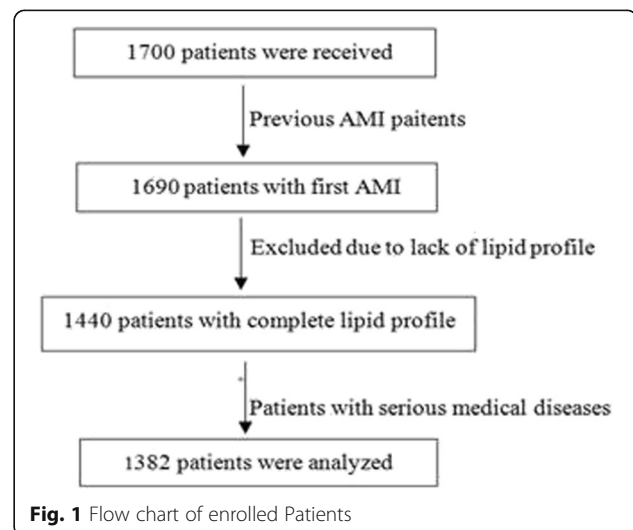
1700 patients were received

Previous AMI paitents

1690 patients with first AMI

Excluded due to lack of lipid profile

1440 patients with complete lipid profile

Patients with serious medical diseases

1382 patients were analyzed

**Fig. 1** Flow chart of enrolled Patients